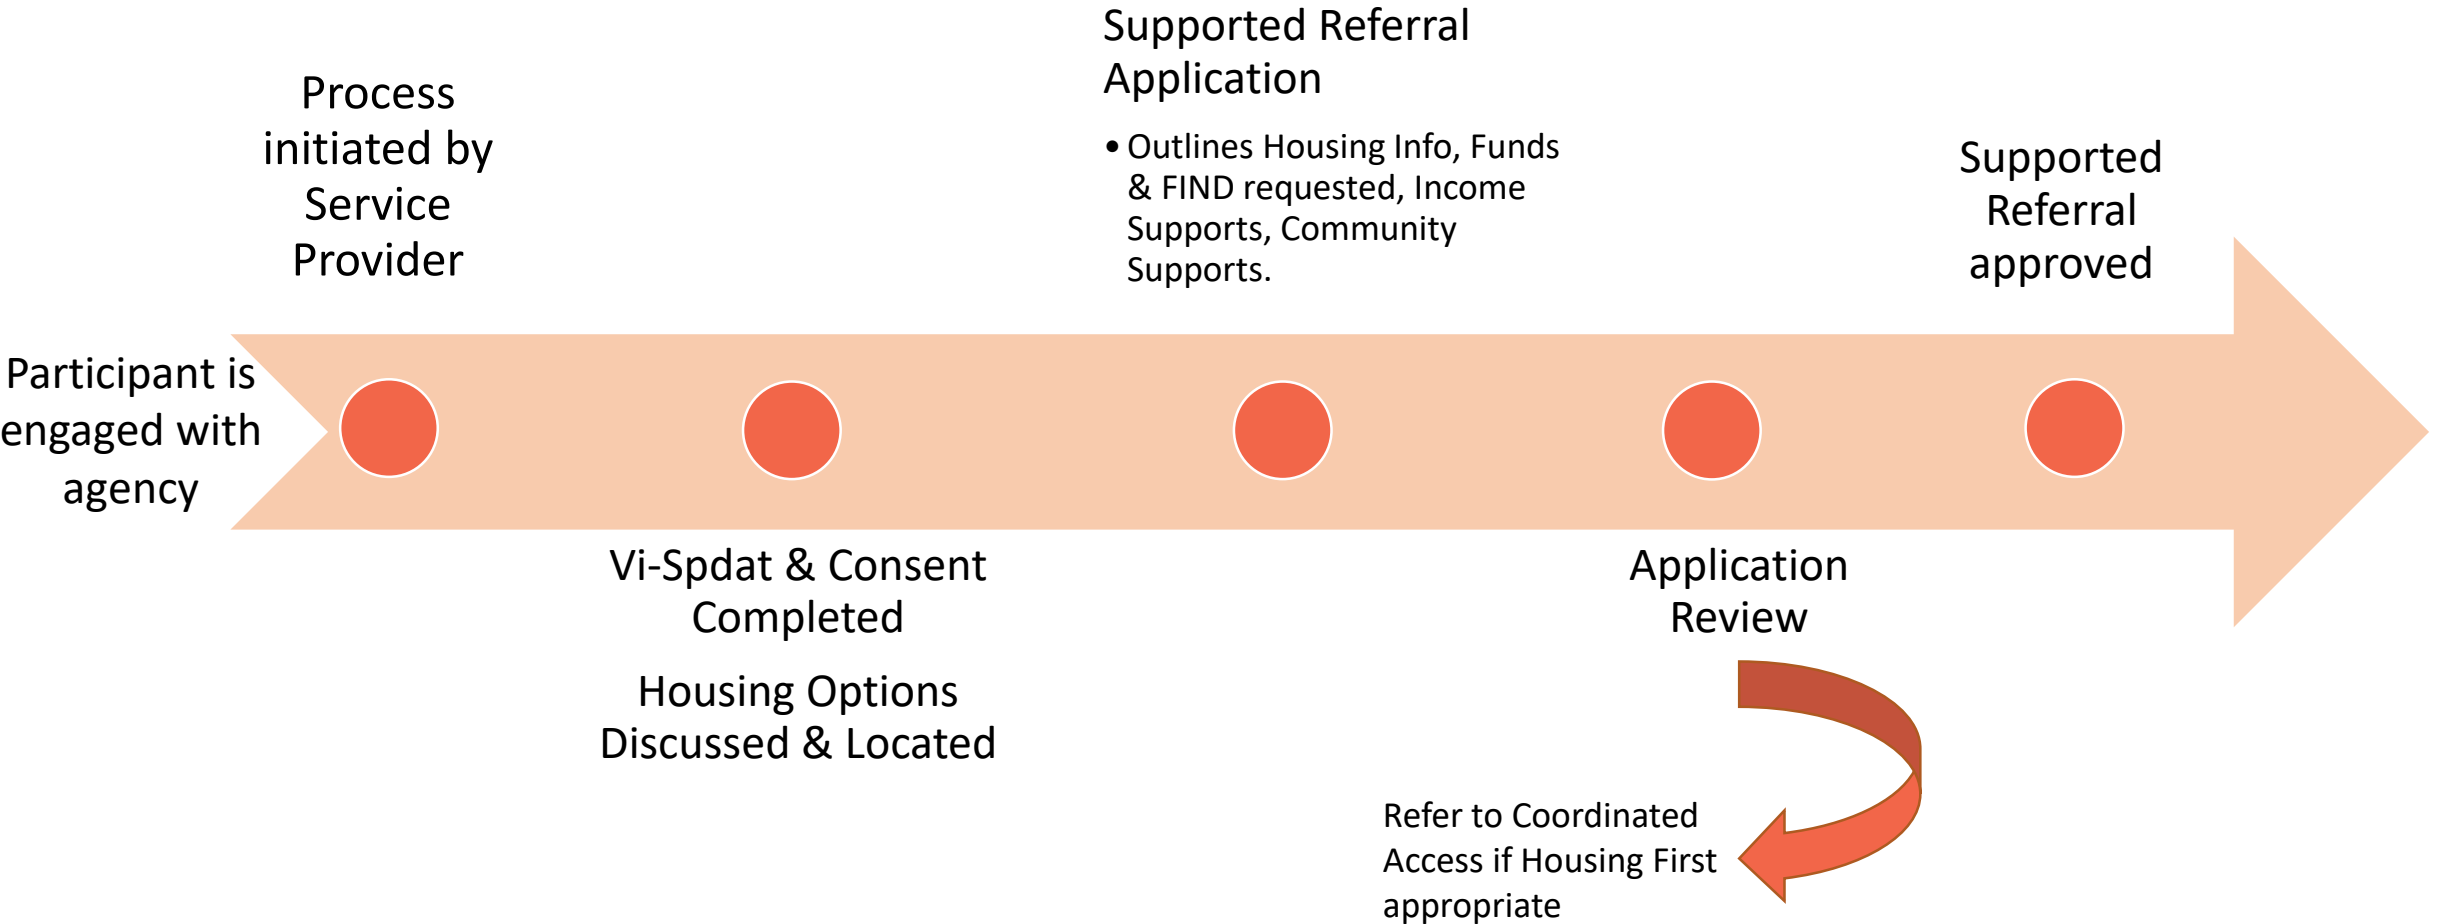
Participant is engaged with agency

Process initiated by Service Provider

Vi-Spdat & Consent Completed

Housing Options Discussed & Located

Supported Referral Application

• Outlines Housing Info, Funds & FIND requested, Income Supports, Community Supports.

Application Review

Refer to Coordinated Access if Housing First appropriate

Supported Referral approved